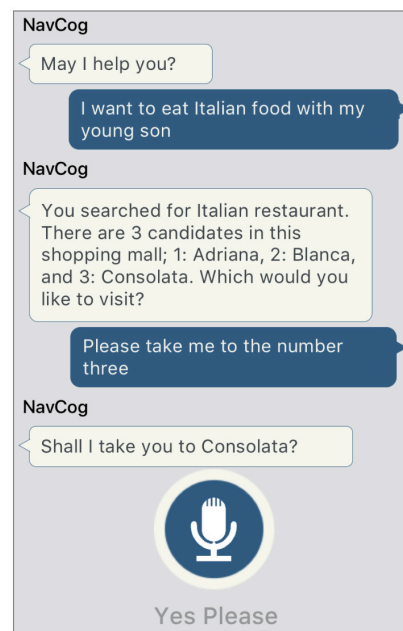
NavCog

May I help you?

I want to eat Italian food with my young son

NavCog

You searched for Italian restaurant. There are 3 candidates in this shopping mall; 1: Adriana, 2: Blanca, and 3: Consolata. Which would you like to visit?

Please take me to the number three

NavCog

Shall I take you to Consolata?

Yes Please